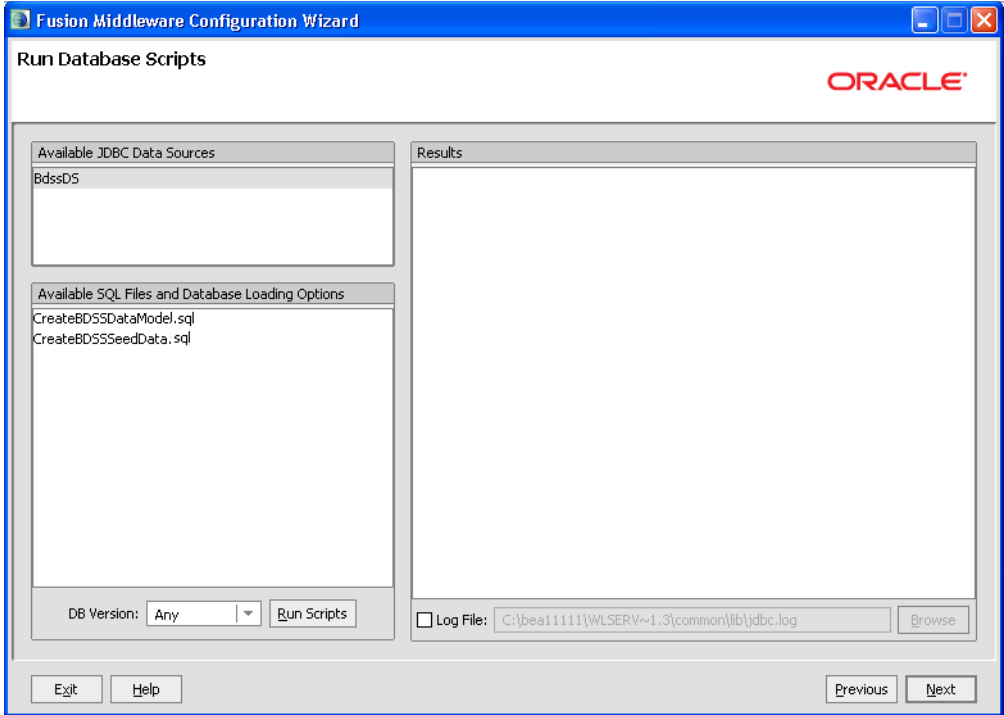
Fusion Middleware Configuration Wizard

Run Database Scripts

ORACLE

Available JDBC Data Sources

BdssDS

Available SQL Files and Database Loading Options

CreateBDSSDataModel.sql
CreateBDSSSeedData.sql

DB Version: Any

Run Scripts

Results

Log File: C:\bea11111\WLSERV~1.3\common\lib\jdbc.log

Browse

Exit

Help

Previous

Next